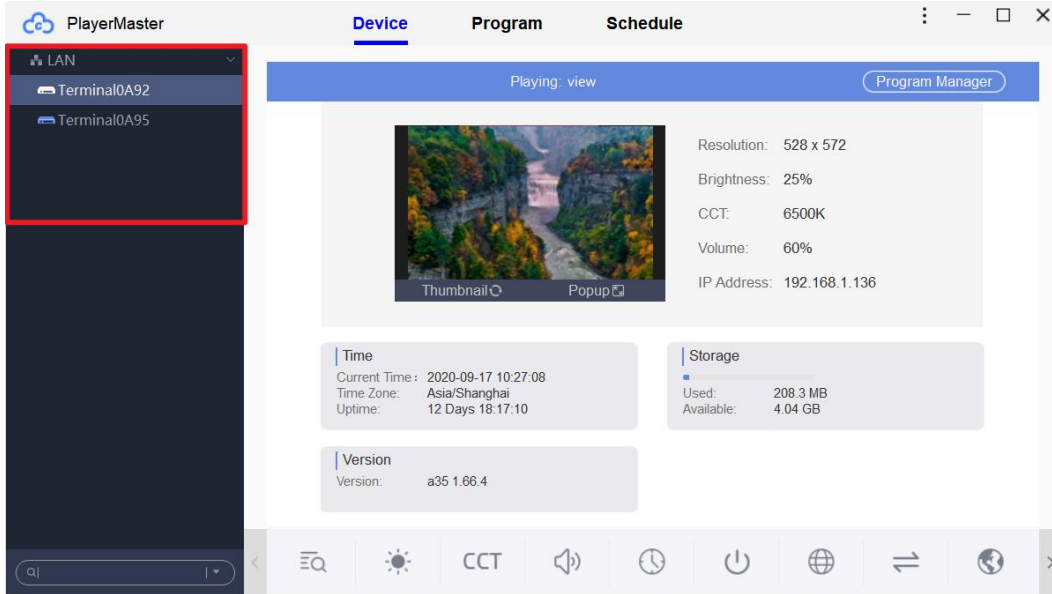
PlayerMaster

Device Program Schedule

LAN
Terminal0A92
Terminal0A95

Playing: view

Program Manager

Thumbnail Popup

Resolution: 528 x 572
Brightness: 25%
CCT: 6500K
Volume: 60%
IP Address: 192.168.1.136

Time
Current Time: 2020-09-17 10:27:08
Time Zone: Asia/Shanghai
Uptime: 12 Days 18:17:10

Storage
Used: 208.3 MB
Available: 4.04 GB

Version
Version: a35 1.66.4

CCT